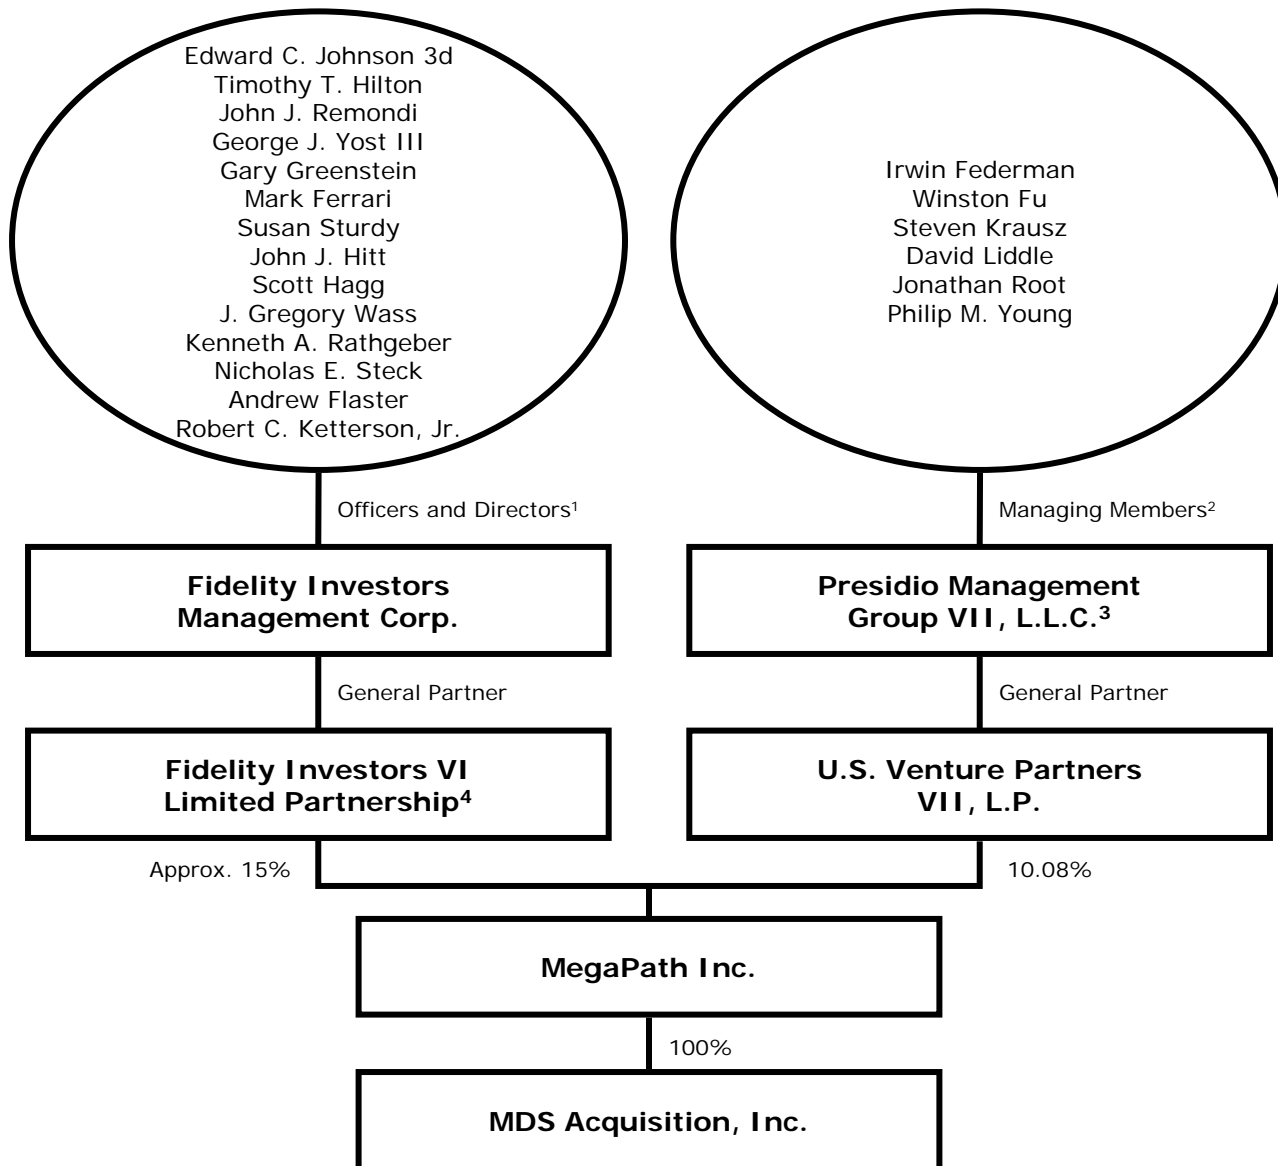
Edward C. Johnson 3d
Timothy T. Hilton
John J. Remondi
George J. Yost III
Gary Greenstein
Mark Ferrari
Susan Sturdy
John J. Hitt
Scott Hagg
J. Gregory Wass
Kenneth A. Rathgeber
Nicholas E. Steck
Andrew Flaster
Robert C. Ketterson, Jr.

Irwin Federman
Winston Fu
Steven Krausz
David Liddle
Jonathan Root
Philip M. Young

Officers and Directors$^1$

Managing Members$^2$

**Fidelity Investors Management Corp.**

**Presidio Management Group VII, L.L.C.$^3$**

General Partner

General Partner

**Fidelity Investors VI Limited Partnership$^4$**

**U.S. Venture Partners VII, L.P.**

Approx. 15%

10.08%

**MegaPath Inc.**

100%

**MDS Acquisition, Inc.**